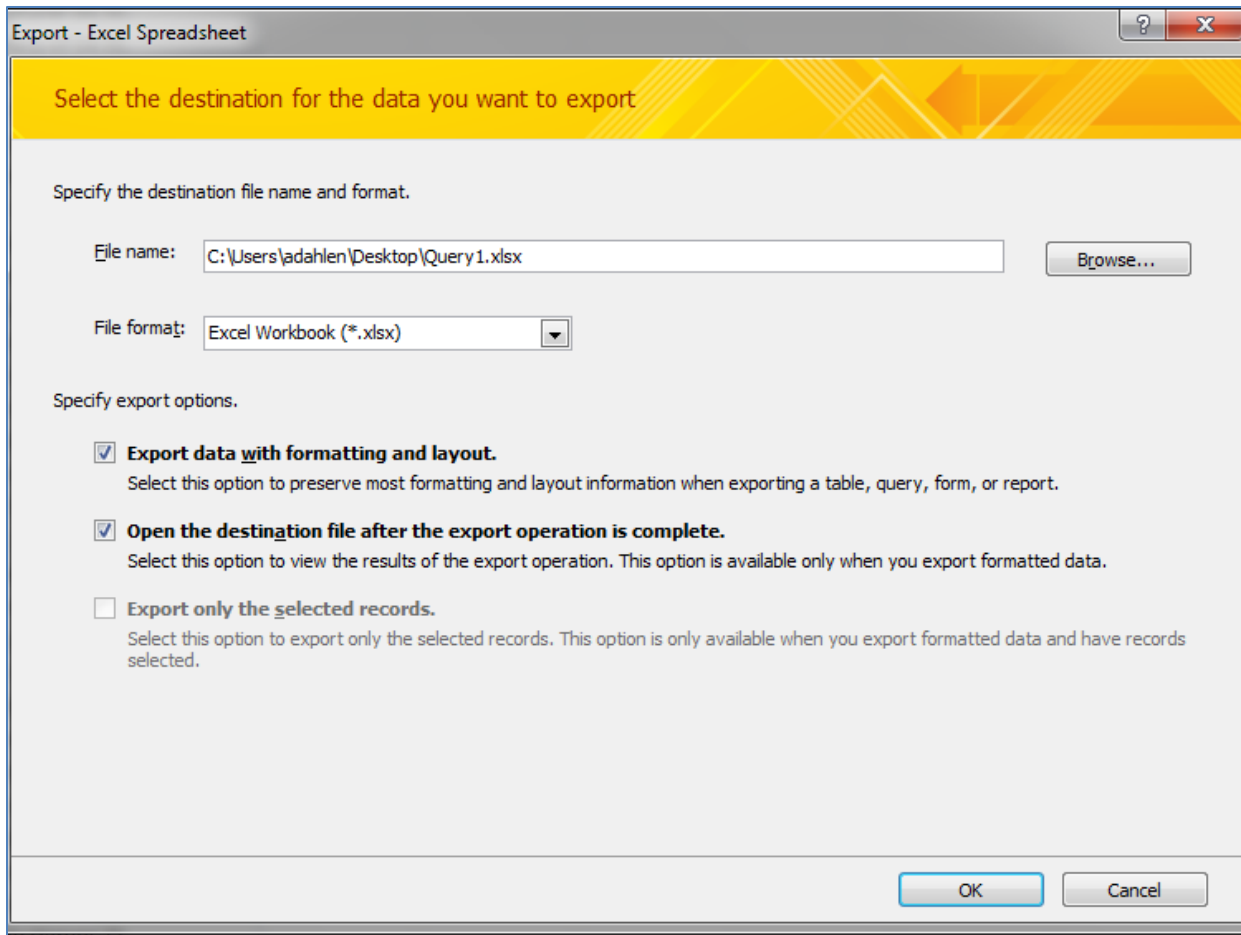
Export - Excel Spreadsheet

?

X

Select the destination for the data you want to export

Specify the destination file name and format.

File name: C:\Users\adahlen\Desktop\Query1.xlsx

Browse...

File format: Excel Workbook (*.xlsx)

Specify export options.

Export data with formatting and layout.

Select this option to preserve most formatting and layout information when exporting a table, query, form, or report.

Open the destination file after the export operation is complete.

Select this option to view the results of the export operation. This option is available only when you export formatted data.

Export only the selected records.

Select this option to export only the selected records. This option is only available when you export formatted data and have records selected.

OK

Cancel